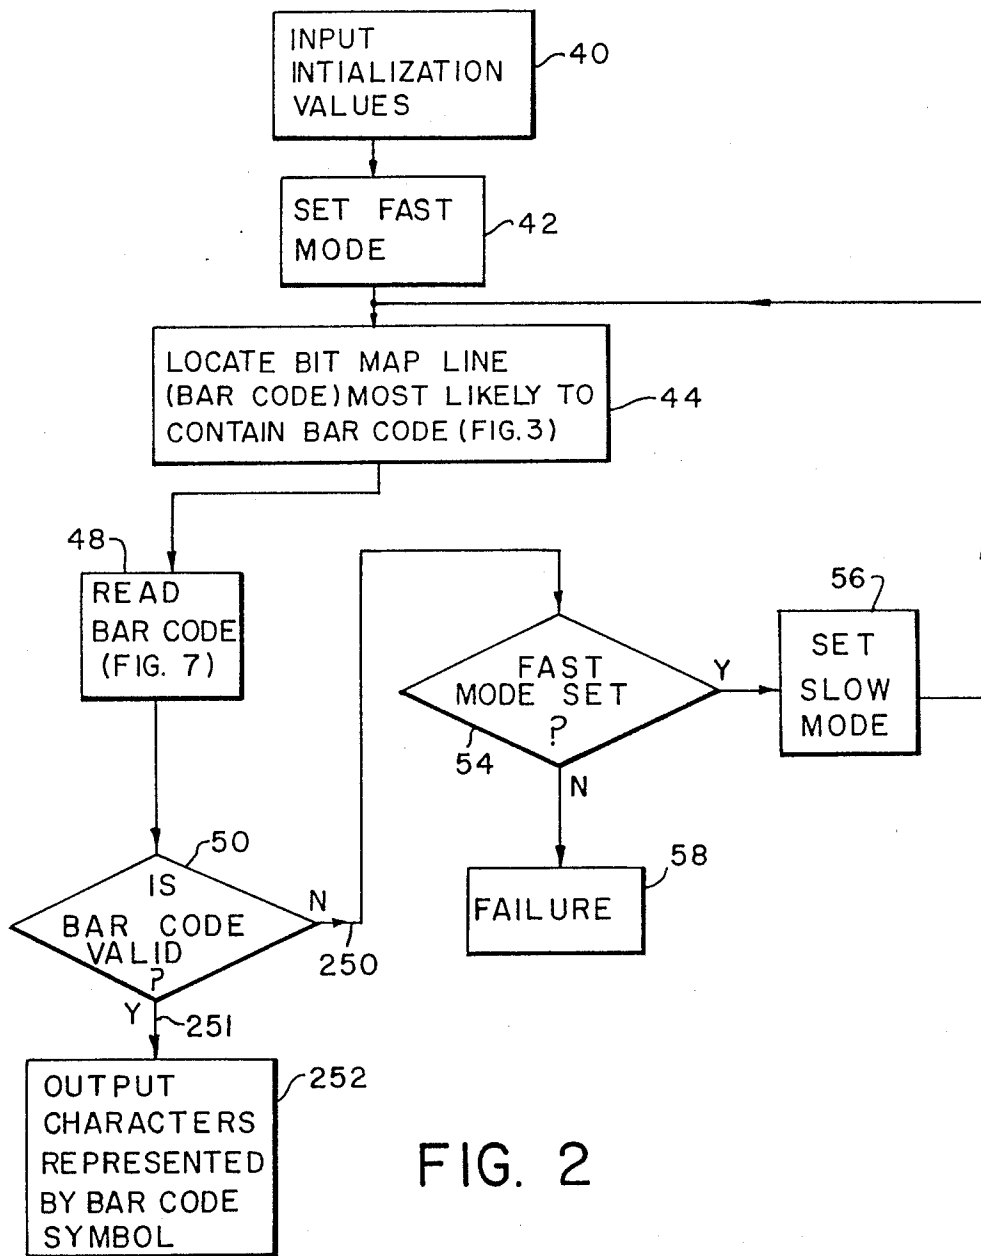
INPUT INTIALIZATION VALUES

40

SET FAST MODE

42

LOCATE BIT MAP LINE (BAR CODE) MOST LIKELY TO CONTAIN BAR CODE (FIG. 3)

44

48

READ BAR CODE (FIG. 7)

FAST MODE SET ?

54

Y

N

56

SET SLOW MODE

58

FAILURE

50

IS BAR CODE VALID ?

N

250

Y

251

252

OUTPUT CHARACTERS REPRESENTED BY BAR CODE SYMBOL

FIG. 2